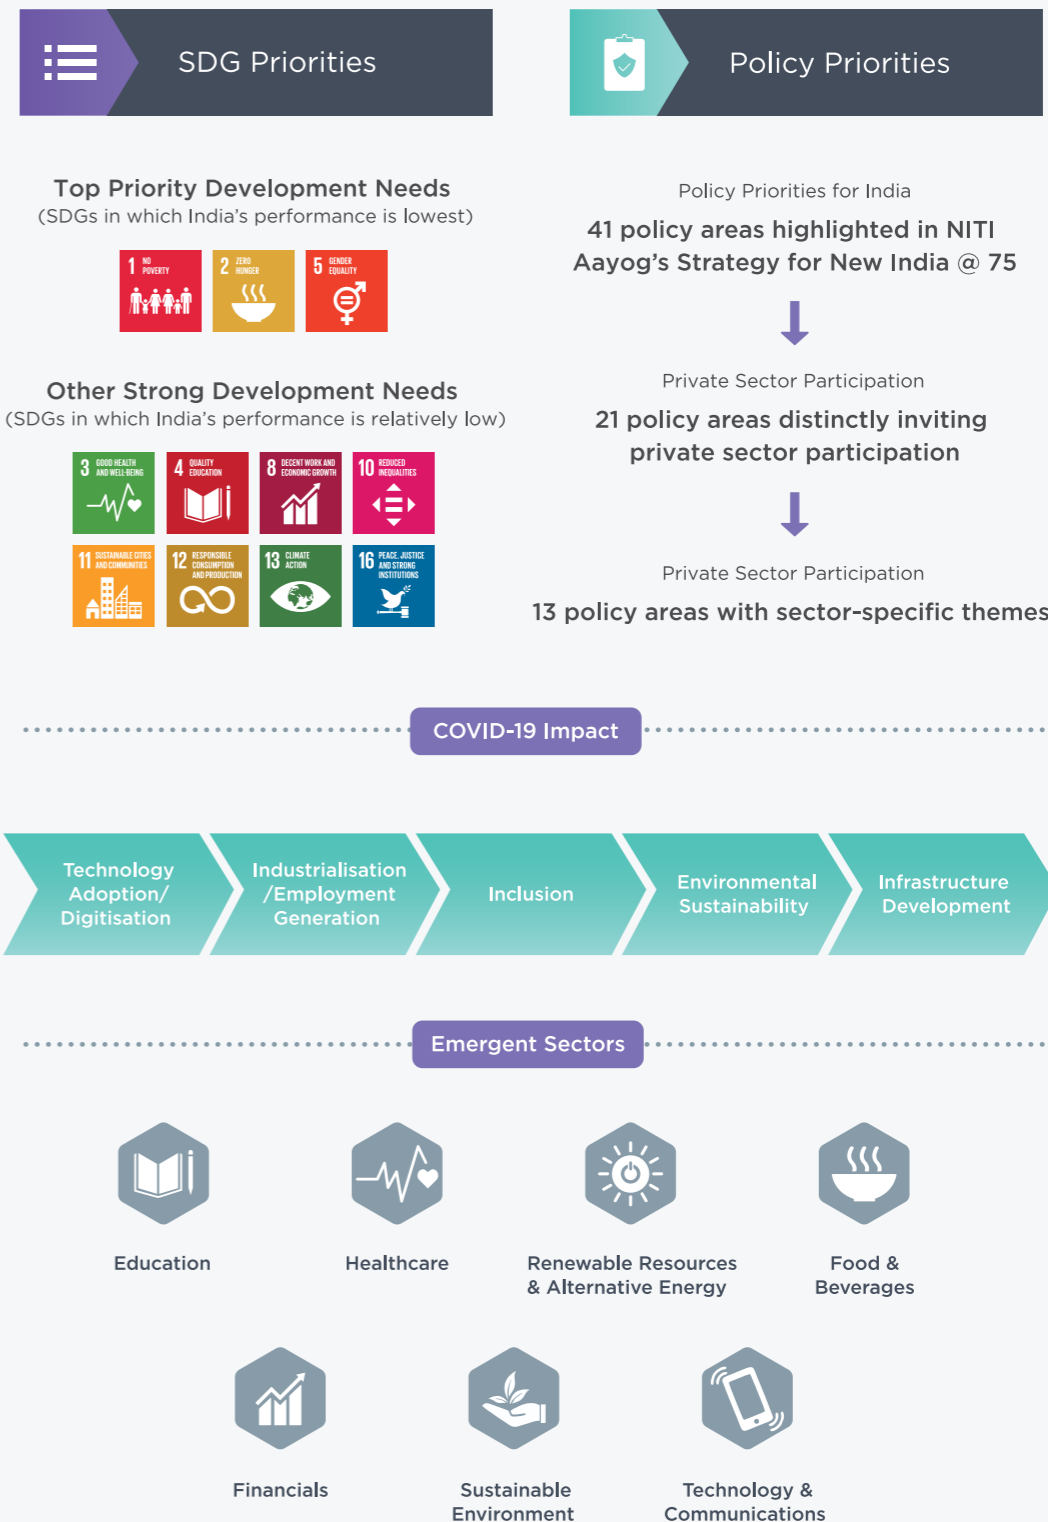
SDG Priorities

Policy Priorities

Top Priority Development Needs
(SDGs in which India's performance is lowest)

1 NO POVERTY
2 ZERO HUNGER
5 GENDER EQUALITY

Other Strong Development Needs
(SDGs in which India's performance is relatively low)

3 GOOD HEALTH AND WELL-BEING
4 QUALITY EDUCATION
8 DECENT WORK AND ECONOMIC GROWTH
10 REDUCED INEQUALITIES
11 SUSTAINABLE CITIES AND COMMUNITIES
12 RESPONSIBLE CONSUMPTION AND PRODUCTION
13 CLIMATE ACTION
16 PEACE, JUSTICE AND STRONG INSTITUTIONS

Policy Priorities for India
41 policy areas highlighted in NITI Aayog's Strategy for New India @ 75

Private Sector Participation
21 policy areas distinctly inviting private sector participation

Private Sector Participation
13 policy areas with sector-specific themes

COVID-19 Impact

Technology Adoption/ Digitisation
Industrialisation /Employment Generation
Inclusion
Environmental Sustainability
Infrastructure Development

Emergent Sectors

Education
Healthcare
Renewable Resources & Alternative Energy
Food & Beverages
Financials
Sustainable Environment
Technology & Communications